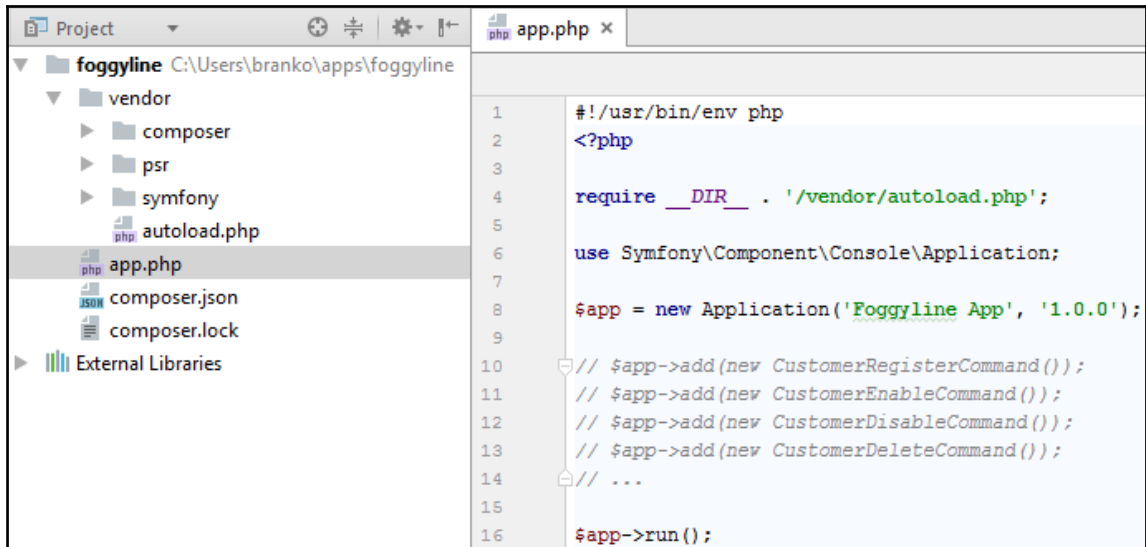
Project

foggyline C:\Users\branko\apps\foggyline
vendor
composer
psr
symfony
php autoload.php
php app.php
JSON composer.json
composer.lock
External Libraries

php app.php ×

1 #!/usr/bin/env php
2 <?php
3
4 require __DIR__ . '/vendor/autoload.php';
5
6 use Symfony\Component\Console\Application;
7
8 $app = new Application('Foggyline App', '1.0.0');
9
10 // $app->add(new CustomerRegisterCommand());
11 // $app->add(new CustomerEnableCommand());
12 // $app->add(new CustomerDisableCommand());
13 // $app->add(new CustomerDeleteCommand());
14 // ...
15
16 $app->run();